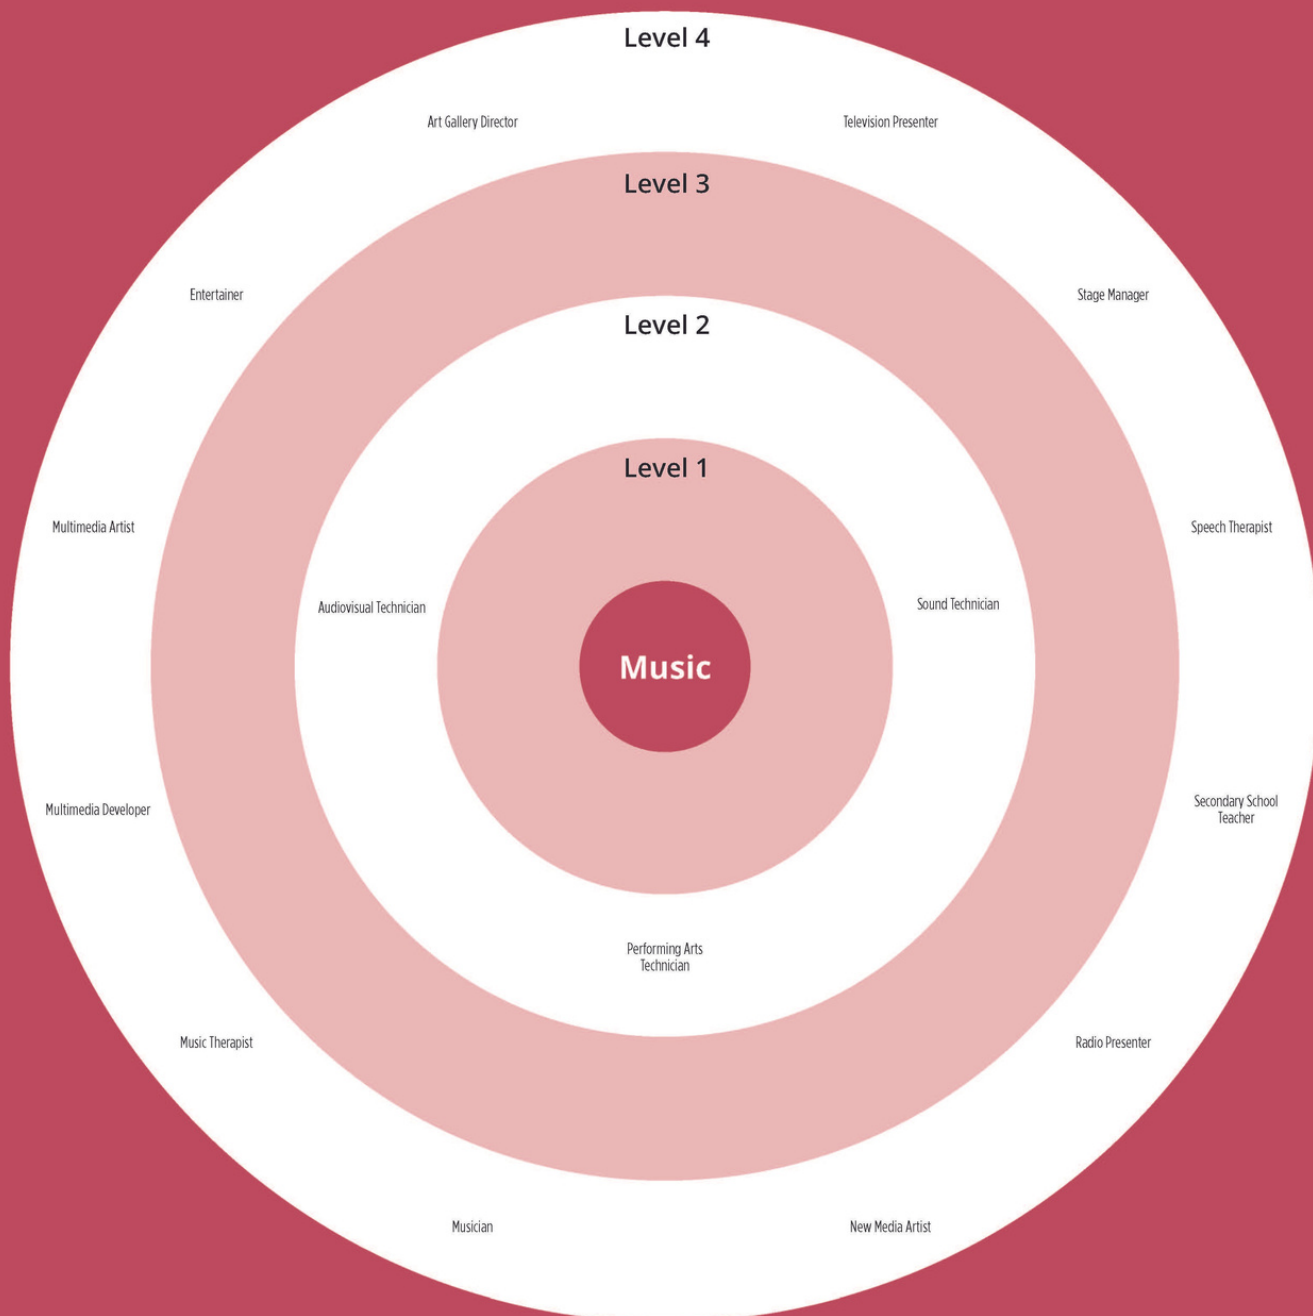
Level 4

Art Gallery Director

Television Presenter

Level 3

Entertainer

Stage Manager

Level 2

Level 1

Multimedia Artist

Speech Therapist

Audiovisual Technician

Sound Technician

Music

Multimedia Developer

Secondary School Teacher

Performing Arts Technician

Music Therapist

Radio Presenter

Musician

New Media Artist